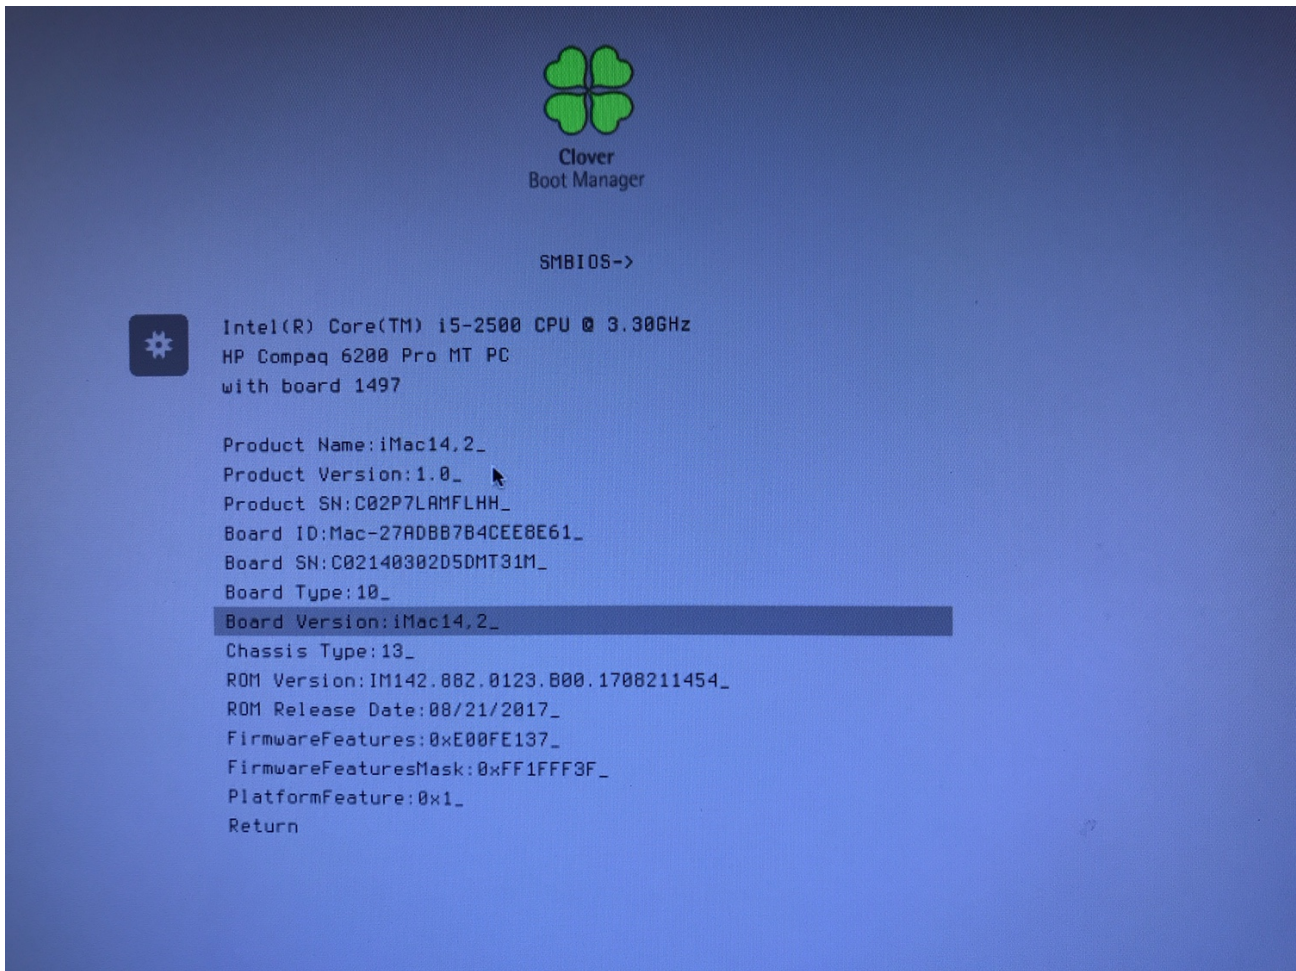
Clover
Boot Manager

SMBIOS->

Intel(R) Core(TM) i5-2500 CPU @ 3.30GHz
HP Compaq 6200 Pro MT PC
with board 1497

Product Name:iMac14,2_
Product Version:1.0_
Product SN:C02P7LAMFLHH_
Board ID:Mac-27ADBB7B4CEE8E61_
Board SN:C02140302D5DMT31M_
Board Type:10_
Board Version:iMac14,2_
Chassis Type:13_
ROM Version:IM142.88Z.0123.B00.1708211454_
ROM Release Date:08/21/2017_
FirmwareFeatures:0xE00FE137_
FirmwareFeaturesMask:0xFF1FFF3F_
PlatformFeature:0x1_
Return